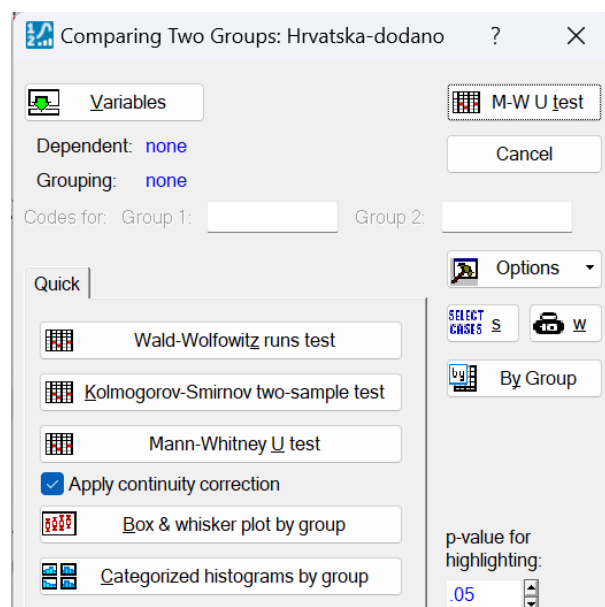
Comparing Two Groups: Hrvatska-dodano ? ×

Variables

Dependent: none

Grouping: none

Codes for: Group 1: Group 2:

M-W U test

Cancel

Options

SELECT CASES S

W

By Group

Quick

Wald-Wolfowitz runs test

Kolmogorov-Smirnov two-sample test

Mann-Whitney U test

Apply continuity correction

Box & whisker plot by group

Categorized histograms by group

p-value for highlighting:

.05